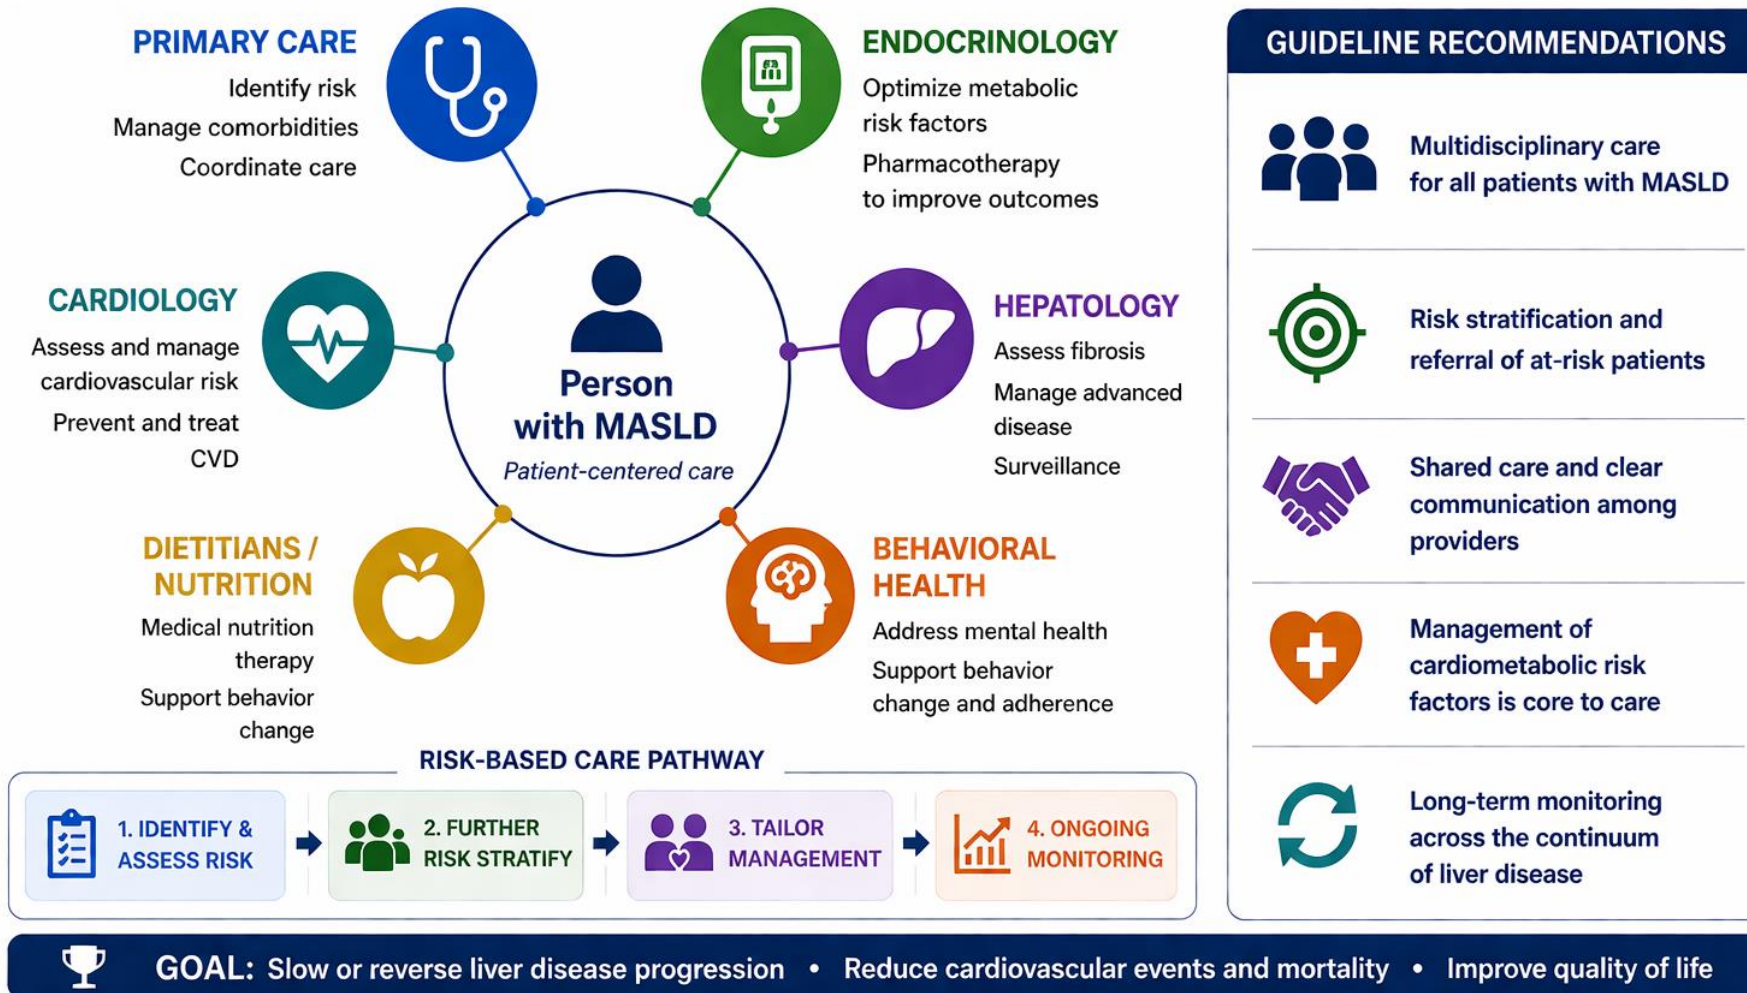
PRIMARY CARE
Identify risk
Manage comorbidities
Coordinate care

ENDOCRINOLOGY
Optimize metabolic risk factors
Pharmacotherapy to improve outcomes

CARDIOLOGY
Assess and manage cardiovascular risk
Prevent and treat CVD

Person with MASLD
Patient-centered care

HEPATOLOGY
Assess fibrosis
Manage advanced disease
Surveillance

DIETITIANS / NUTRITION
Medical nutrition therapy
Support behavior change

BEHAVIORAL HEALTH
Address mental health
Support behavior change and adherence

GUIDELINE RECOMMENDATIONS

Multidisciplinary care for all patients with MASLD

Risk stratification and referral of at-risk patients

Shared care and clear communication among providers

Management of cardiometabolic risk factors is core to care

Long-term monitoring across the continuum of liver disease

RISK-BASED CARE PATHWAY

1. IDENTIFY & ASSESS RISK

2. FURTHER RISK STRATIFY

3. TAILOR MANAGEMENT

4. ONGOING MONITORING

GOAL: Slow or reverse liver disease progression • Reduce cardiovascular events and mortality • Improve quality of life